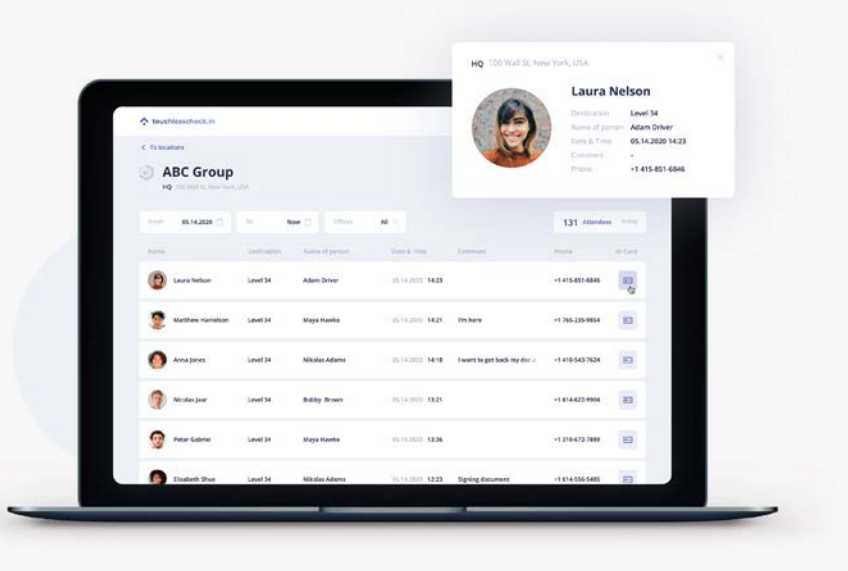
HQ 100 Wall St, New York, USA

Laura Nelson

| | |
|---|---|
| Destination | Level 34 |
| Name of person | Adam Driver |
| Date & Time | 05.14.2020 14:23 |
| Comment | - |
| Phone | +1 415-851-6846 |

touchlesscheck.in

< To locations

ABC Group

HQ 100 Wall St, New York, USA

From 05.14.2020 To Now Offices All

131 Attendees Today

| Name | Destination | Name of person | Date & Time | Comment | Phone | ID Card |
|---|---|---|---|---|---|---|
| Laura Nelson | Level 34 | Adam Driver | 05.14.2020 14:23 | | +1 415-851-6846 | |
| Matthew Hamilton | Level 34 | Maya Hawke | 05.14.2020 14:21 | I'm here | +1 765-235-9854 | |
| Anna Jones | Level 34 | Nikolas Adams | 05.14.2020 14:18 | I want to get back my doc... | +1 418-543-7624 | |
| Nicolas Jaar | Level 34 | Bobby Brown | 05.14.2020 13:21 | | +1 814-623-9904 | |
| Peter Gabriel | Level 34 | Maya Hawke | 05.14.2020 13:36 | | +1 318-672-7889 | |
| Elisabeth Shue | Level 34 | Nikolas Adams | 05.14.2020 12:23 | Signing document | +1 614-556-5485 | |